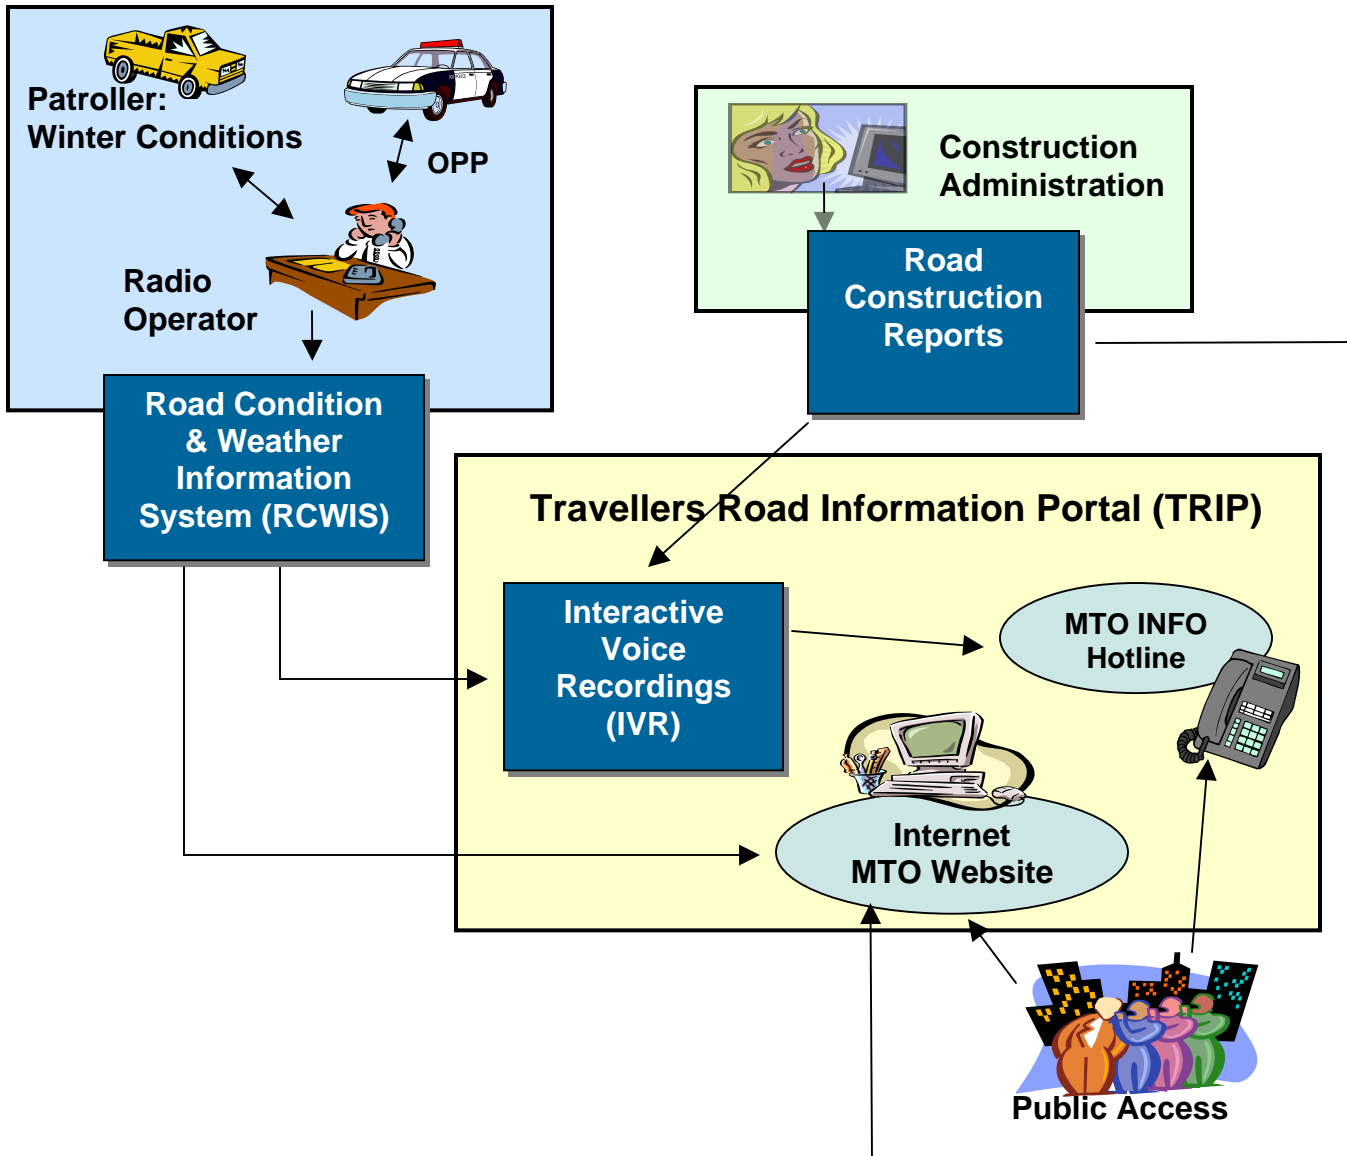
Patroller:
Winter Conditions

OPP

Radio Operator

Road Condition & Weather Information System (RCWIS)

Construction Administration

Road Construction Reports

Travellers Road Information Portal (TRIP)

Interactive Voice Recordings (IVR)

MTO INFO Hotline

Internet MTO Website

Public Access